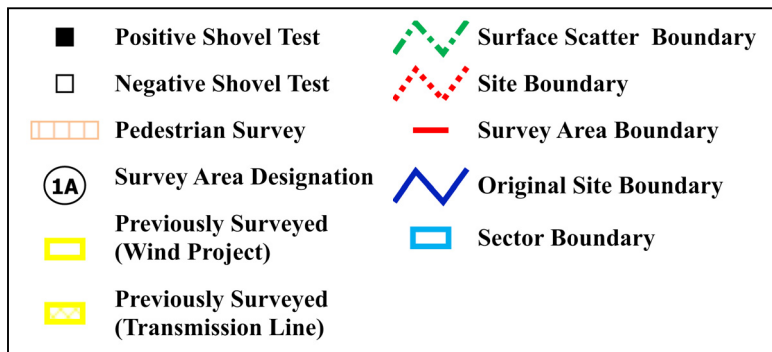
Positive Shovel Test
Negative Shovel Test
Pedestrian Survey
1A Survey Area Designation
Previously Surveyed (Wind Project)
Previously Surveyed (Transmission Line)

Surface Scatter Boundary
Site Boundary
Survey Area Boundary
Original Site Boundary
Sector Boundary